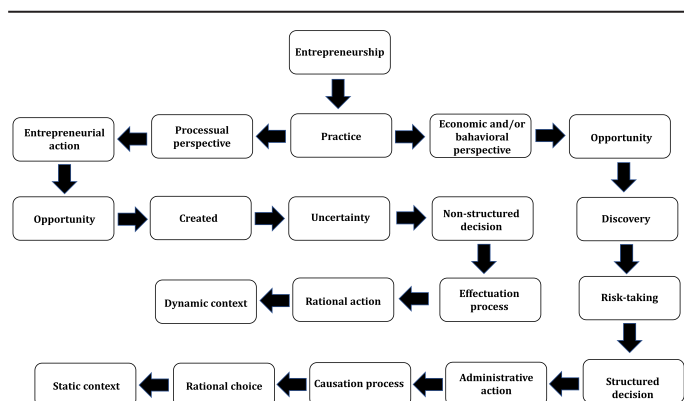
Entrepreneurship

Entrepreneurial action

Processual perspective

Practice

Economic and/or bahavioral perspective

Opportunity

Opportunity

Created

Uncertainty

Non-structured decision

Discovery

Dynamic context

Rational action

Effectuation process

Risk-taking

Static context

Rational choice

Causation process

Administrative action

Structured decision